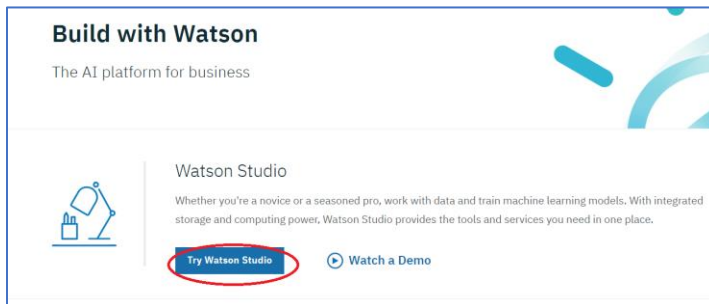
Build with Watson

The AI platform for business

Watson Studio

Whether you're a novice or a seasoned pro, work with data and train machine learning models. With integrated storage and computing power, Watson Studio provides the tools and services you need in one place.

Try Watson Studio

Watch a Demo